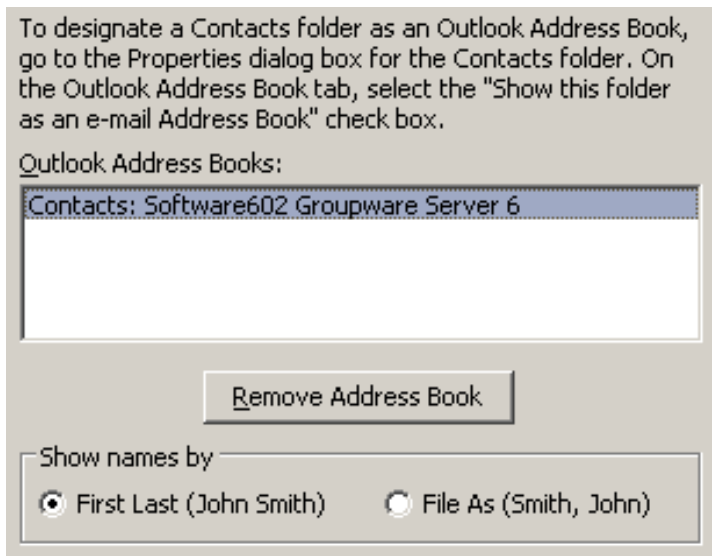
To designate a Contacts folder as an Outlook Address Book, go to the Properties dialog box for the Contacts folder. On the Outlook Address Book tab, select the "Show this folder as an e-mail Address Book" check box.

Outlook Address Books:

Contacts: Software602 Groupware Server 6

Remove Address Book

Show names by

First Last (John Smith)

File As (Smith, John)